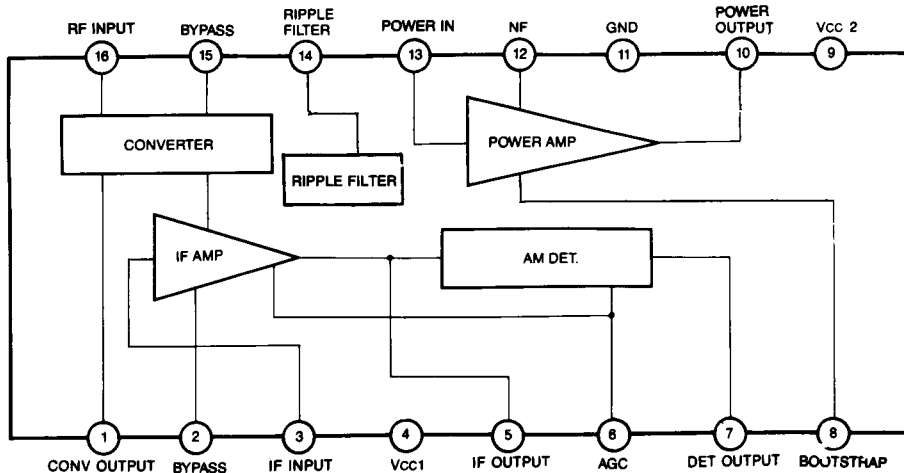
RF INPUT 16
BYPASS 15
RIPPLE FILTER 14
POWER IN 13
NF 12
GND 11
POWER OUTPUT 10
Vcc 2 9

CONVERTER
RIPPLE FILTER
POWER AMP
IF AMP
AM DET.

1 CONV OUTPUT
2 BYPASS
3 IF INPUT
4 Vcc1
5 IF OUTPUT
6 AGC
7 DET OUTPUT
8 BOOTSTRAP